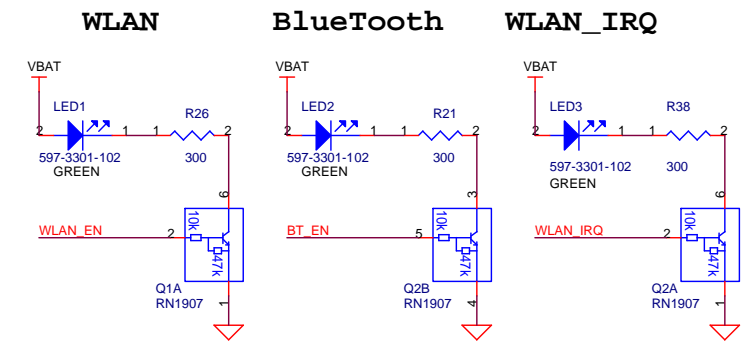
WLAN BlueTooth WLAN_IRQ

VBAT
LED1
2 1 1 R26 2
597-3301-102
GREEN
300
6
WLAN_EN 2
10k
47k
Q1A
RN1907
1

VBAT
LED2
2 1 1 R21 2
597-3301-102
GREEN
300
3
BT_EN 5
10k
47k
Q2B
RN1907
4

VBAT
LED3
2 1 1 R38 2
597-3301-102
GREEN
300
6
WLAN_IRQ 2
10k
47k
Q2A
RN1907
1